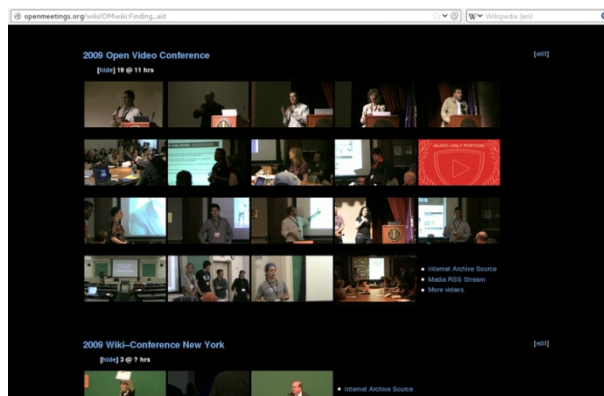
openmeetings.org/wiki/OMwiki:Finding_aid

Wikipedia (en)

2009 Open Video Conference

[edit]

[hide] 19 @ 11 hrs

AUDIO-ONLY PORTIONS

• Internet Archive Source
• Media RSS Stream
• More videos

2009 Wiki–Conference New York

[edit]

[hide] 3 @ ? hrs

• Internet Archive Source